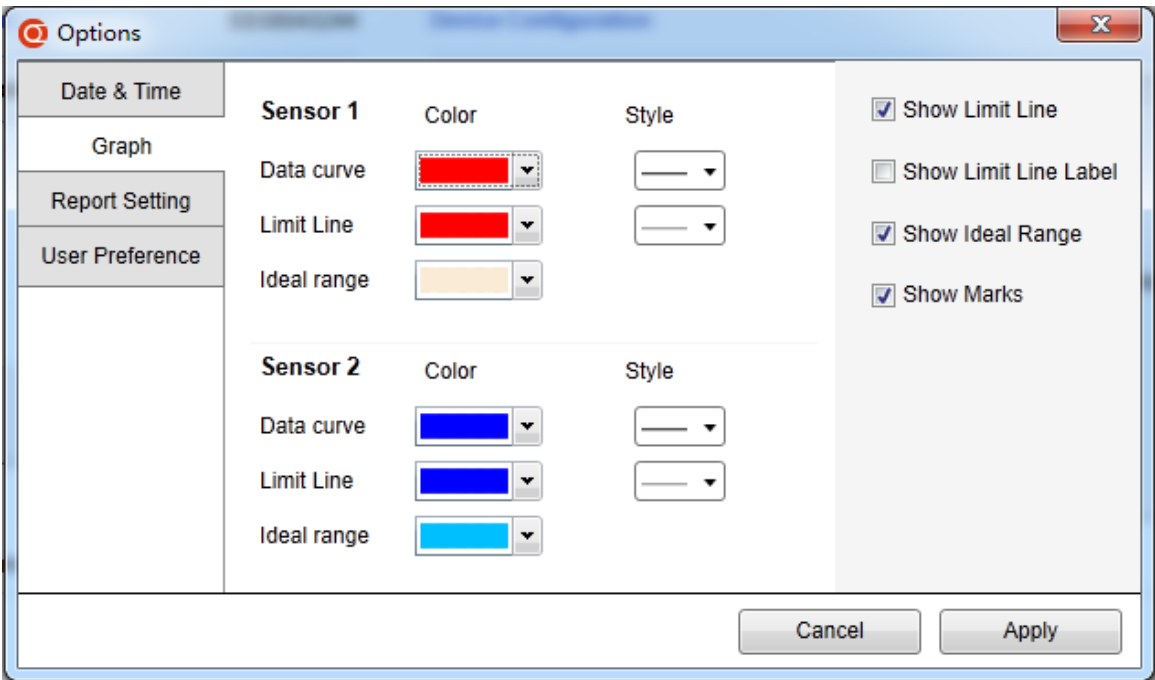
Options

Date & Time
Graph
Report Setting
User Preference

Sensor 1 Color Style
Data curve
Limit Line
Ideal range

Sensor 2 Color Style
Data curve
Limit Line
Ideal range

Show Limit Line
Show Limit Line Label
Show Ideal Range
Show Marks

Cancel
Apply